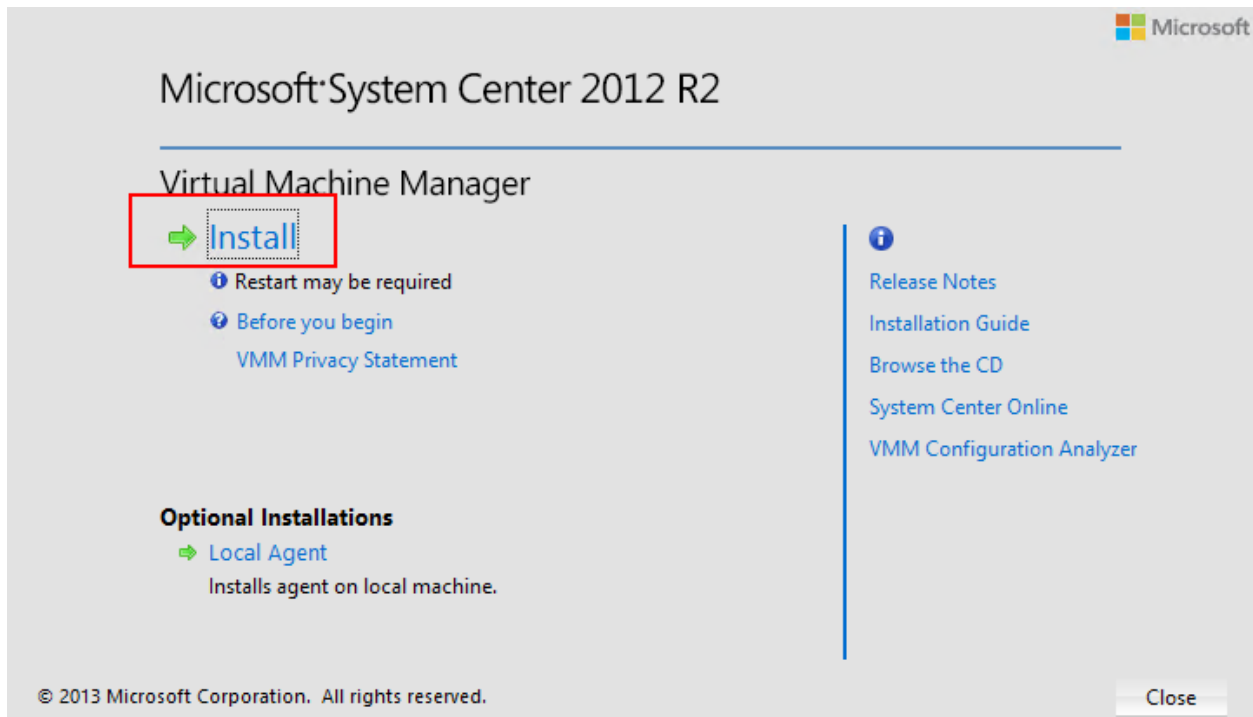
Microsoft

Microsoft® System Center 2012 R2

Virtual Machine Manager

Install

Restart may be required

Before you begin

VMM Privacy Statement

Optional Installations

Local Agent

Installs agent on local machine.

Release Notes

Installation Guide

Browse the CD

System Center Online

VMM Configuration Analyzer

© 2013 Microsoft Corporation. All rights reserved.

Close